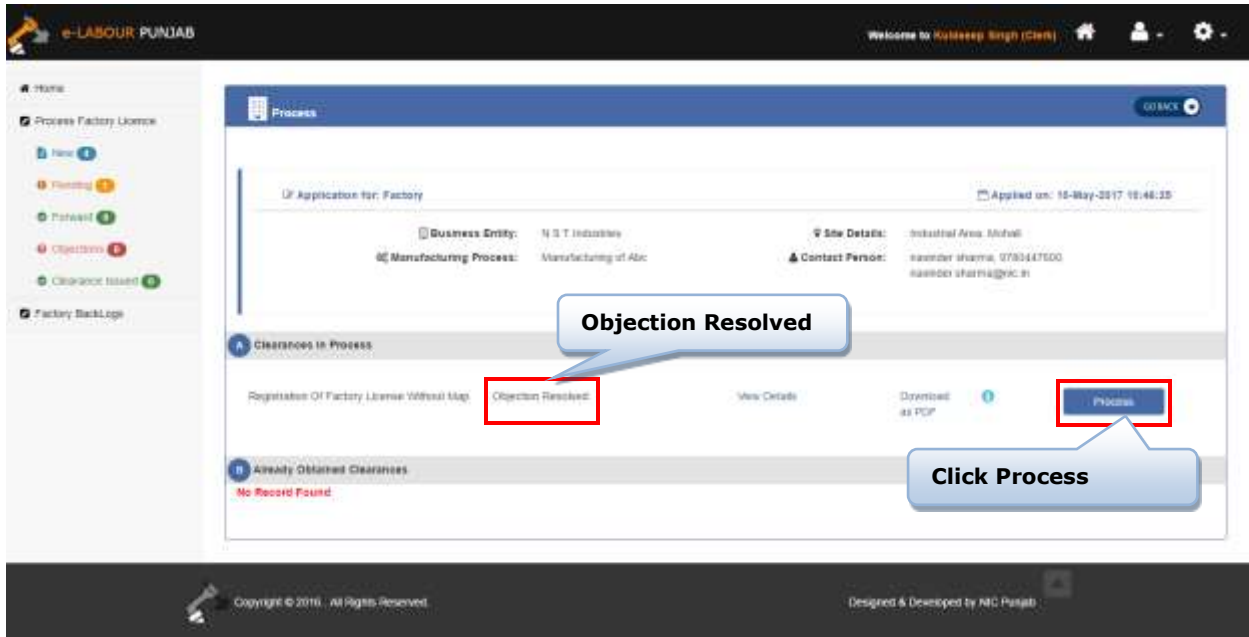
e-LABOUR PUNJAB

Welcome to Kuldeep Singh (Clerk)

Home

Process Factory Licence

New 4

Pending 1

Forward 0

Objections 0

Clearance Issued 0

Factory BackLogs

Process

GO BACK

Application for: Factory

Applied on: 10-May-2017 10:46:35

Business Entity: N S T Industries

Site Details: Industrial Area, Mohali

Manufacturing Process: Manufacturing of Abc

Contact Person: narender sharma, 9780447600 narender.sharma@nic.in

Objection Resolved

A Clearances in Process

Registration Of Factory License Without Map

Objection Resolved

View Details

Download as PDF

Process

B Already Obtained Clearances

No Record Found

Click Process

Copyright © 2016 . All Rights Reserved.

Designed & Developed by NIC Punjab